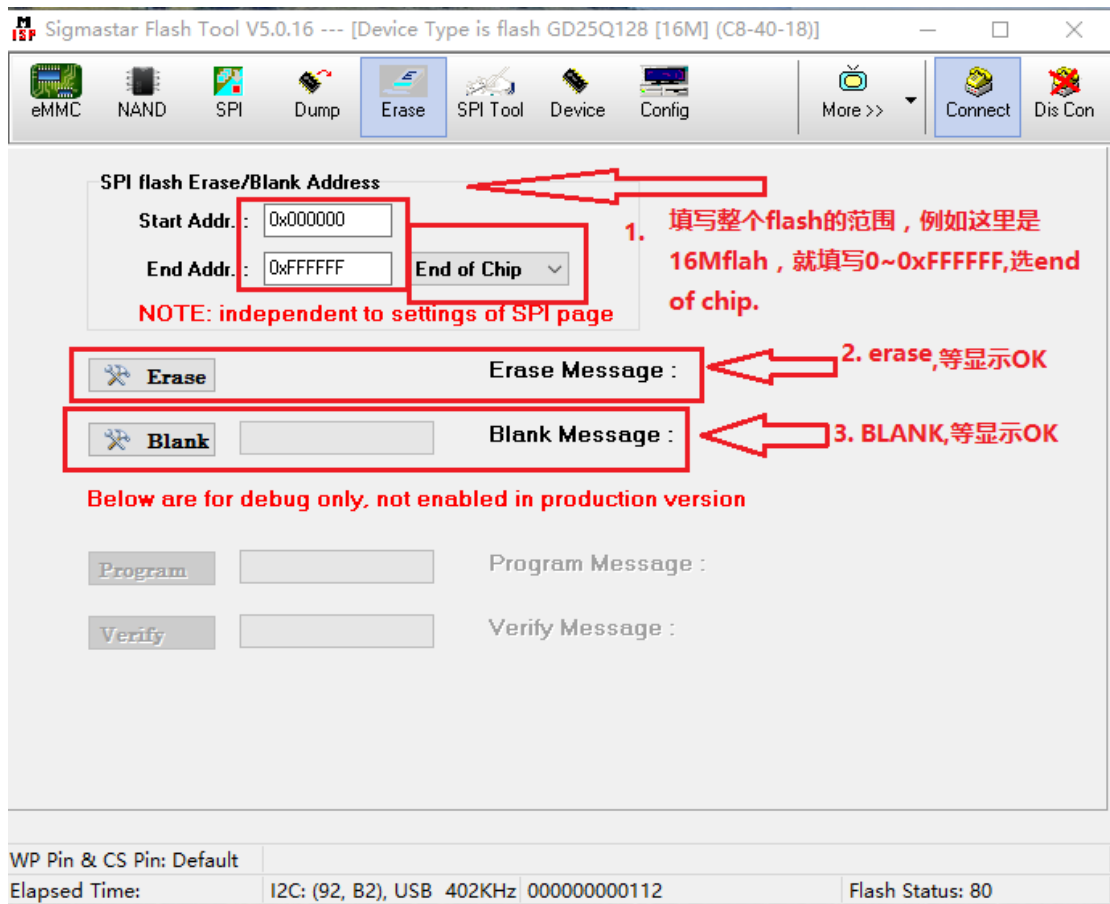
Sigmastar Flash Tool V5.0.16 --- [Device Type is flash GD25Q128 [16M] (C8-40-18)]

eMMC NAND SPI Dump Erase SPI Tool Device Config More >> Connect Dis Con

SPI flash Erase/Blank Address

Start Addr. : 0x000000

End Addr. : 0xFFFFFF End of Chip

NOTE: independent to settings of SPI page

1. 填写整个flash的范围，例如这里是16Mflah，就填写0~0xFFFFFF,选end of chip.

Erase Erase Message :

2. erase,等显示OK

Blank Blank Message :

3. BLANK,等显示OK

Below are for debug only, not enabled in production version

Program Program Message :

Verify Verify Message :

WP Pin & CS Pin: Default

Elapsed Time: I2C: (92, B2), USB 402KHz 000000000112 Flash Status: 80